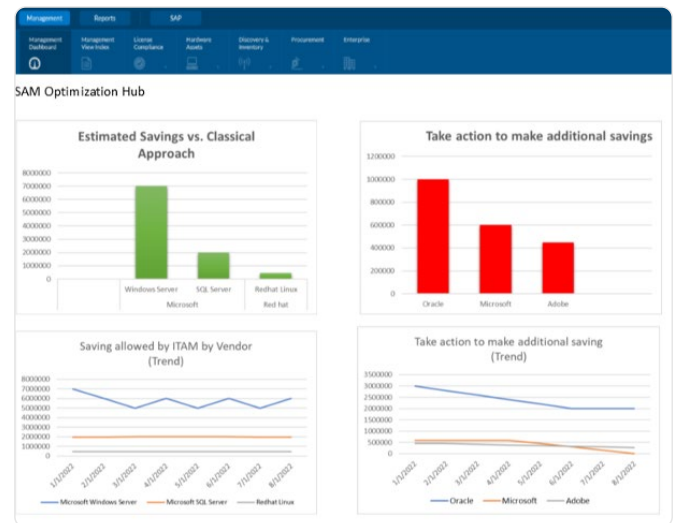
Management Reports SAP

Management Dashboard | Management View Index | License Compliance | Hardware Assets | Discovery & Inventory | Procurement | Enterprise

SAM Optimization Hub

Estimated Savings vs. Classical Approach

8000000
7000000
6000000
5000000
4000000
3000000
2000000
1000000
0

Windows Server | SQL Server | Redhat Linux
Microsoft | Red hat

Take action to make additional savings

1200000
1000000
800000
600000
400000
200000
0

Oracle | Microsoft | Adobe

Saving allowed by ITAM by Vendor (Trend)

8000000
7000000
6000000
5000000
4000000
3000000
2000000
1000000
0

1/1/2022 2/1/2022 3/1/2022 4/1/2022 5/1/2022 6/1/2022 7/1/2022 8/1/2022

Microsoft Windows Server | Microsoft SQL Server | Redhat Linux

Take action to make additional saving (Trend)

3500000
3000000
2500000
2000000
1500000
1000000
500000
0

1/1/2022 2/1/2022 3/1/2022 4/1/2022 5/1/2022 6/1/2022 7/1/2022 8/1/2022

Oracle | Microsoft | Adobe